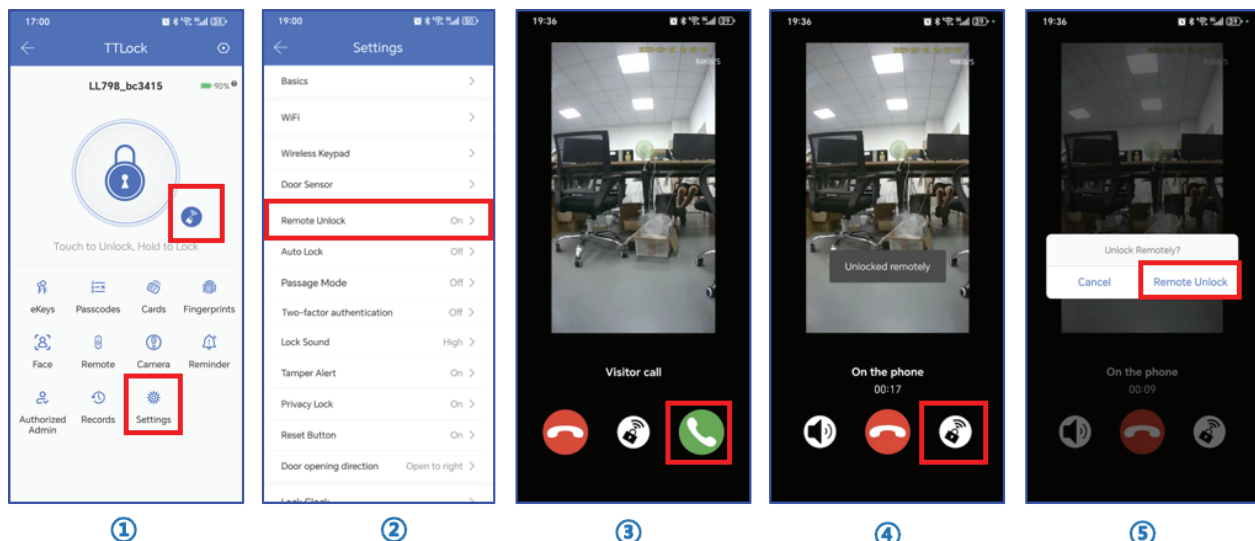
17:00

TTLock

LL798_bc3415

90%

Touch to Unlock, Hold to Lock

eKeys
Passcodes
Cards
Fingerprints
Face
Remote
Camera
Reminder
Authorized Admin
Records
Settings

①

19:00

Settings

Basics
WiFi
Wireless Keypad
Door Sensor
Remote Unlock On
Auto Lock Off
Passage Mode Off
Two-factor authentication Off
Lock Sound High
Tamper Alert On
Privacy Lock On
Reset Button On
Door opening direction Open to right
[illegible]

②

19:36

Visitor call

③

19:36

Unlocked remotely

On the phone
00:17

④

19:36

Unlock Remotely?
Cancel
Remote Unlock

On the phone
00:09

⑤